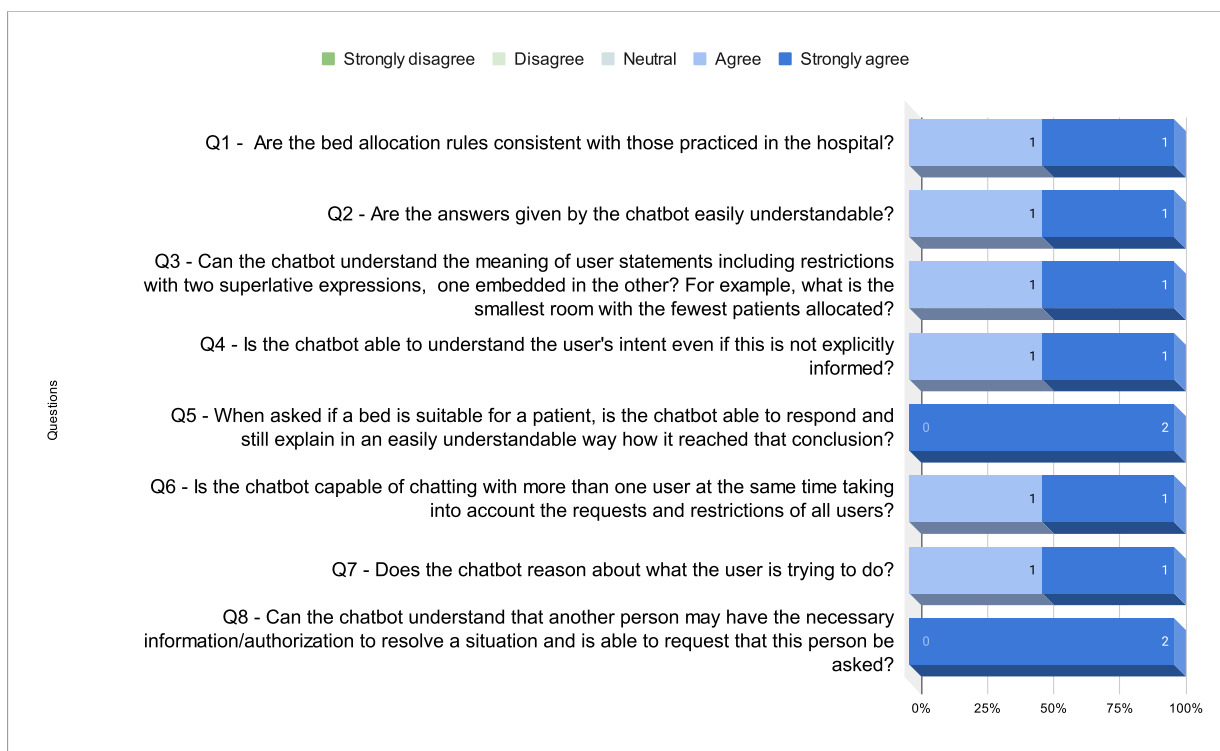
Strongly disagree Disagree Neutral Agree Strongly agree

Questions

Q1 - Are the bed allocation rules consistent with those practiced in the hospital? 1 1

Q2 - Are the answers given by the chatbot easily understandable? 1 1

Q3 - Can the chatbot understand the meaning of user statements including restrictions with two superlative expressions, one embedded in the other? For example, what is the smallest room with the fewest patients allocated? 1 1

Q4 - Is the chatbot able to understand the user's intent even if this is not explicitly informed? 1 1

Q5 - When asked if a bed is suitable for a patient, is the chatbot able to respond and still explain in an easily understandable way how it reached that conclusion? 0 2

Q6 - Is the chatbot capable of chatting with more than one user at the same time taking into account the requests and restrictions of all users? 1 1

Q7 - Does the chatbot reason about what the user is trying to do? 1 1

Q8 - Can the chatbot understand that another person may have the necessary information/authorization to resolve a situation and is able to request that this person be asked? 0 2

0% 25% 50% 75% 100%